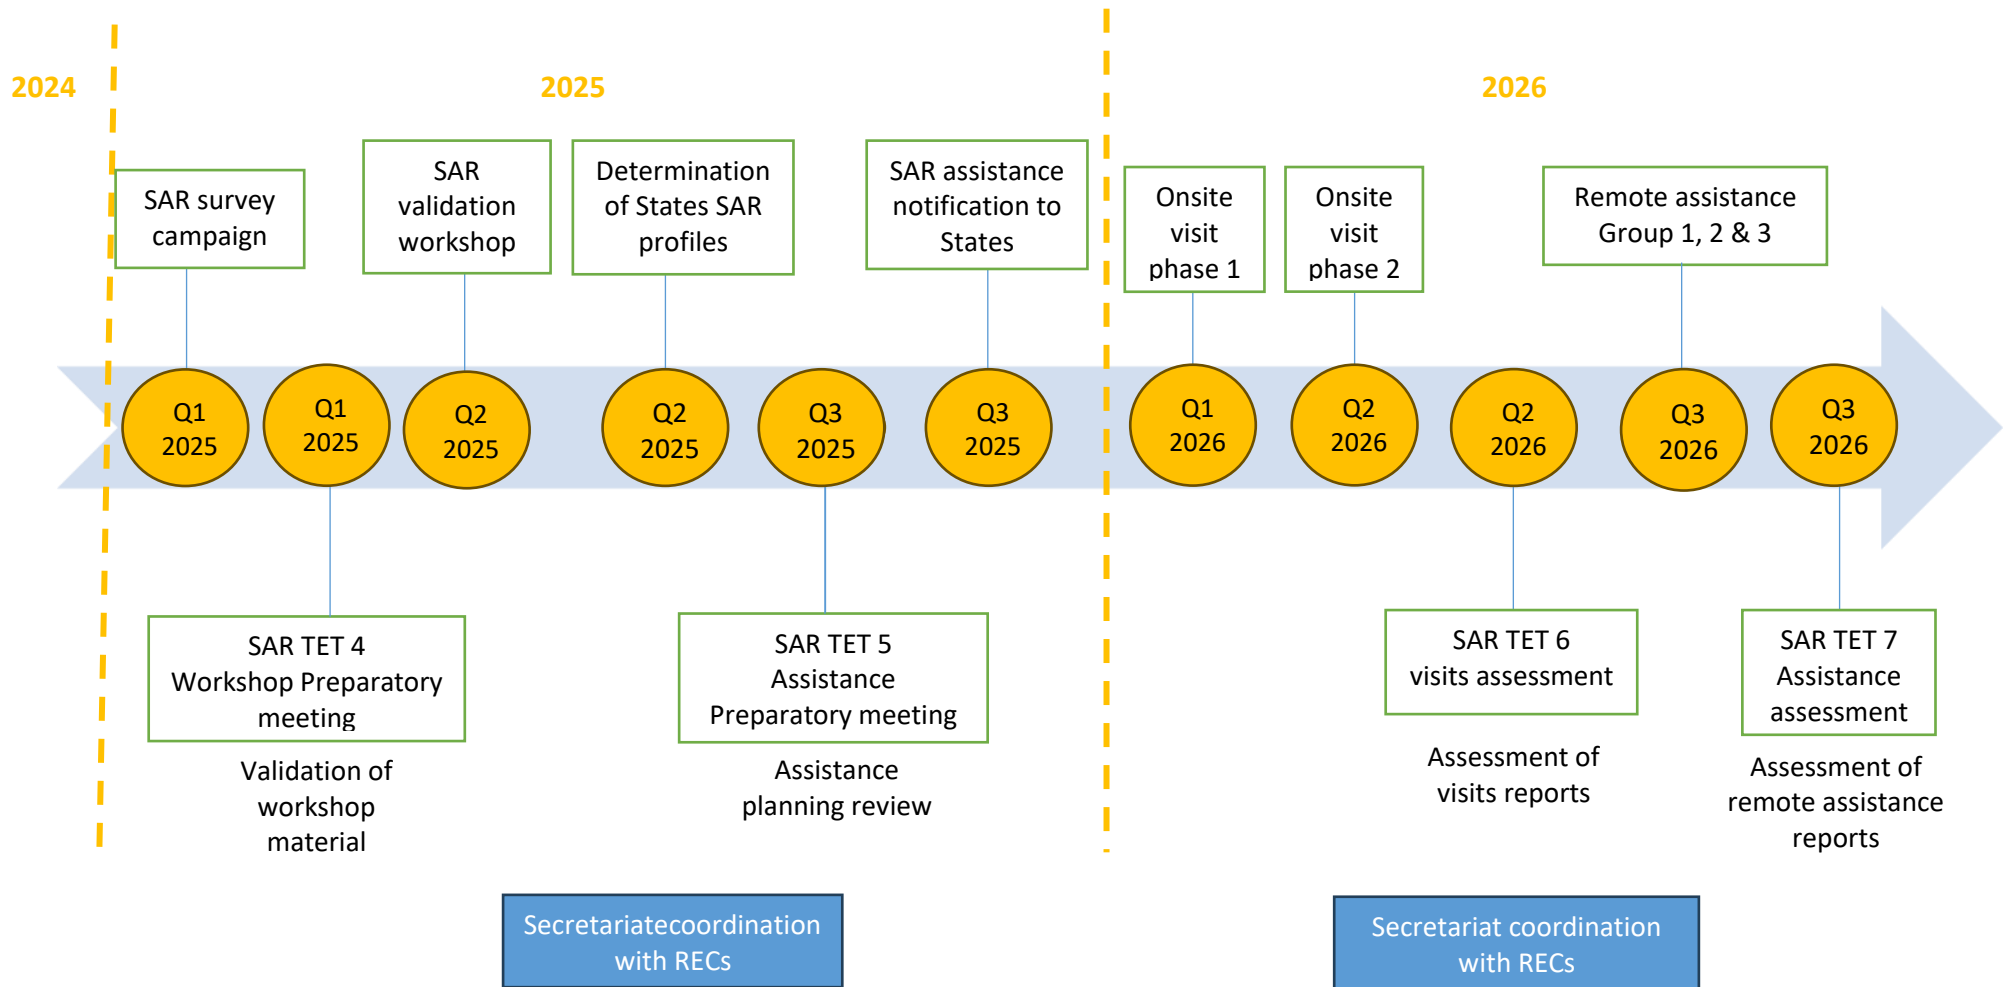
2024

2025

2026

SAR survey campaign

SAR validation workshop

Determination of States SAR profiles

SAR assistance notification to States

Onsite visit phase 1

Onsite visit phase 2

Remote assistance Group 1, 2 & 3

Q1 2025

Q1 2025

Q2 2025

Q2 2025

Q3 2025

Q3 2025

Q1 2026

Q2 2026

Q2 2026

Q3 2026

Q3 2026

SAR TET 4 Workshop Preparatory meeting

Validation of workshop material

SAR TET 5 Assistance Preparatory meeting

Assistance planning review

SAR TET 6 visits assessment

Assessment of visits reports

SAR TET 7 Assistance assessment

Assessment of remote assistance reports

Secretariatecoordination with RECs

Secretariat coordination with RECs